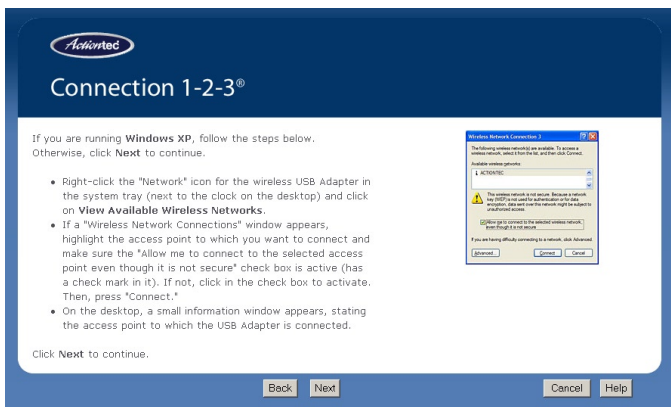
Actiontec

Connection 1-2-3®

If you are running **Windows XP**, follow the steps below. Otherwise, click **Next** to continue.

- Right-click the "Network" icon for the wireless USB Adapter in the system tray (next to the clock on the desktop) and click on **View Available Wireless Networks**.
- If a "Wireless Network Connections" window appears, highlight the access point to which you want to connect and make sure the "Allow me to connect to the selected access point even though it is not secure" check box is active (has a check mark in it). If not, click in the check box to activate. Then, press "Connect."
- On the desktop, a small information window appears, stating the access point to which the USB Adapter is connected.

Click **Next** to continue.

Wireless Network Connection 3

The following wireless network(s) are available. To access a wireless network, select it from the list, and then click Connect.

Available wireless networks:

ACTIONTEC

This wireless network is not secure. Because a network key (WEP) is not used for authentication or for data encryption, data sent over the network might be subject to unauthorized access.

Allow me to connect to the selected wireless network, even though it is not secure

If you are having difficulty connecting to a network, click Advanced.

Advanced... Connect Cancel

Back Next Cancel Help